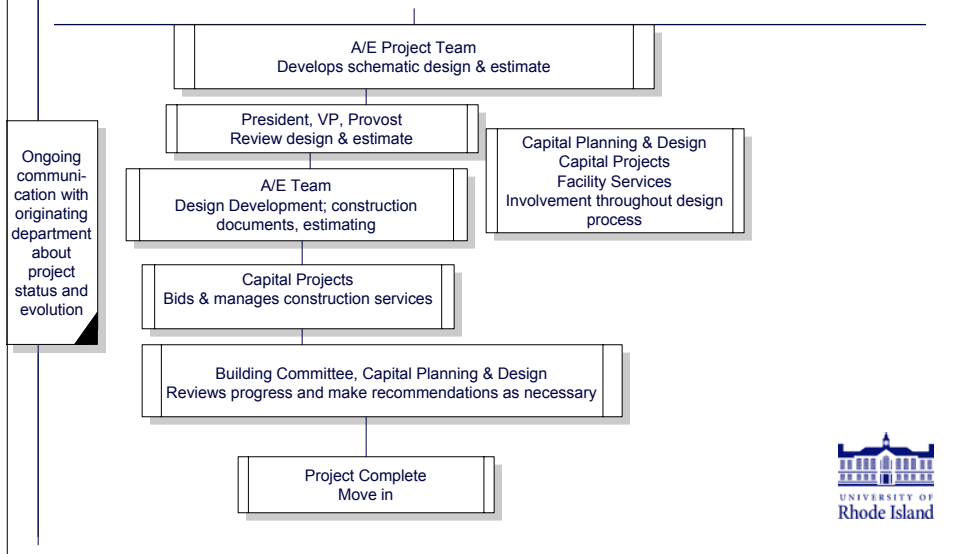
A/E Project Team
Develops schematic design & estimate

President, VP, Provost
Review design & estimate

Ongoing communication with originating department about project status and evolution

Capital Planning & Design
Capital Projects
Facility Services
Involvement throughout design process

A/E Team
Design Development; construction documents, estimating

Capital Projects
Bids & manages construction services

Building Committee, Capital Planning & Design
Reviews progress and make recommendations as necessary

Project Complete
Move in

UNIVERSITY OF
Rhode Island